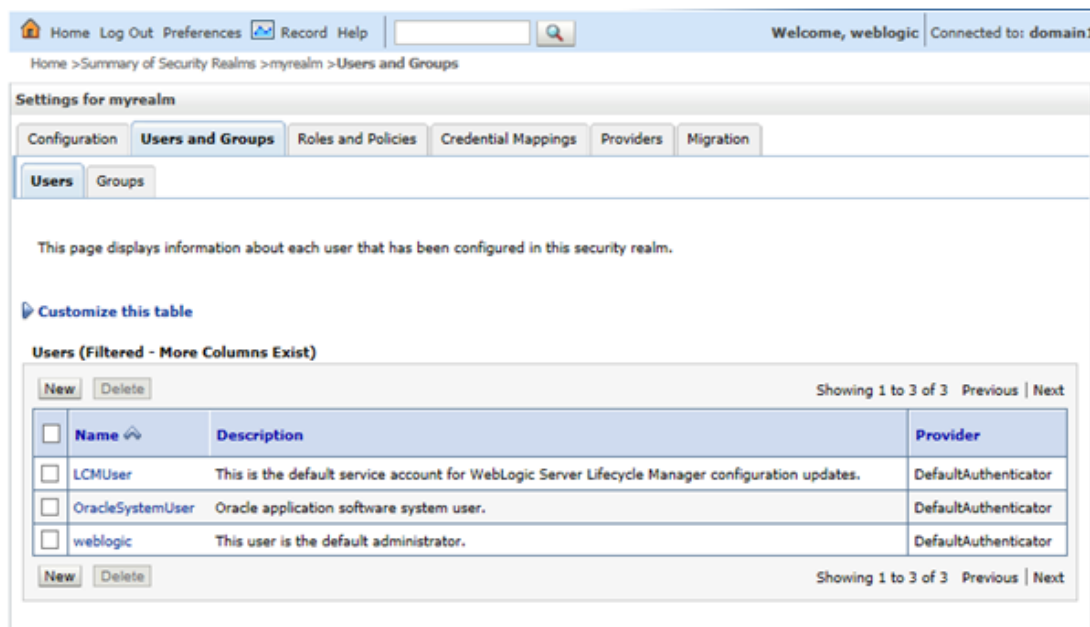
Home Log Out Preferences Record Help

Welcome, weblogic | Connected to: domain

Home >Summary of Security Realms >myrealm >Users and Groups

Settings for myrealm

Configuration | Users and Groups | Roles and Policies | Credential Mappings | Providers | Migration

Users | Groups

This page displays information about each user that has been configured in this security realm.

Customize this table

Users (Filtered - More Columns Exist)

New Delete

Showing 1 to 3 of 3 Previous | Next

| | Name | Description | Provider |
|---|---|---|---|
| | LCMUser | This is the default service account for WebLogic Server Lifecycle Manager configuration updates. | DefaultAuthenticator |
| | OracleSystemUser | Oracle application software system user. | DefaultAuthenticator |
| | weblogic | This user is the default administrator. | DefaultAuthenticator |

New Delete

Showing 1 to 3 of 3 Previous | Next